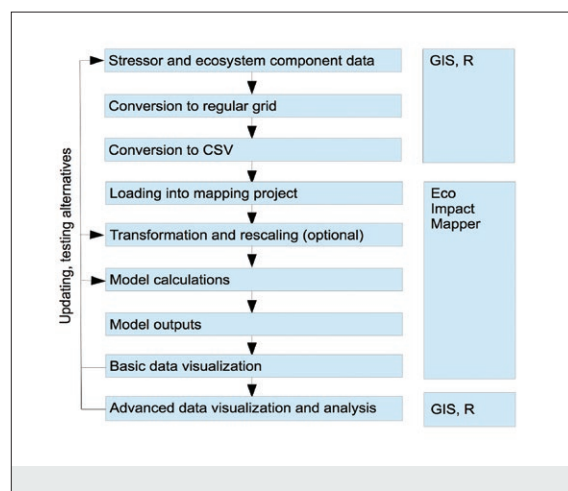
Updating, testing alternatives

Stressor and ecosystem component data

Conversion to regular grid

Conversion to CSV

Loading into mapping project

Transformation and rescaling (optional)

Model calculations

Model outputs

Basic data visualization

Advanced data visualization and analysis

GIS, R

Eco Impact Mapper

GIS, R